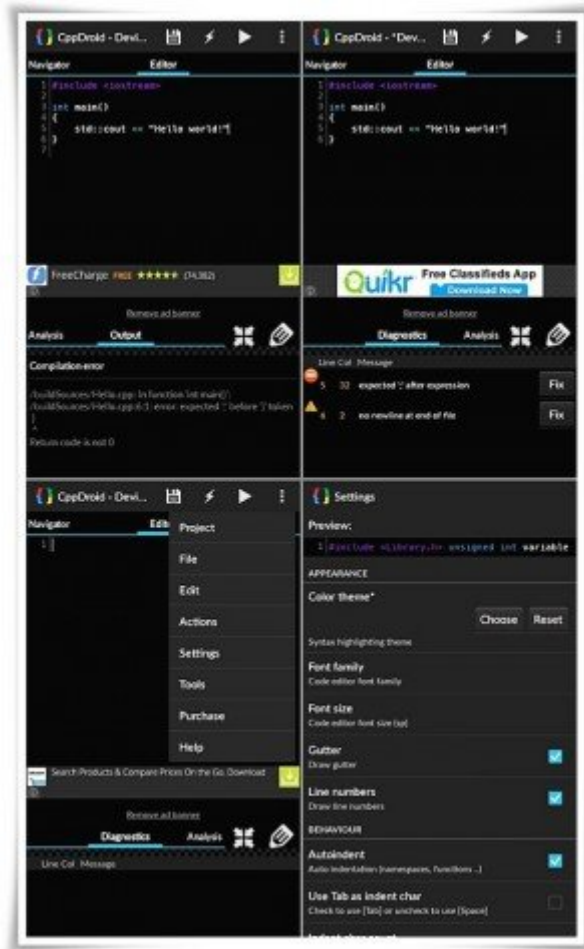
CppDroid - Devi...

Navigator Editor

1 #include <iostream>
2
3 int main()
4 {
5 std::cout << "Hello world!"
6 }

FreeCharge FREE ★★★★★ (74,382)

Remove ad banner

Analysis Output

Compilation error

/build/Sources/Hello.cpp: In function 'int main()':
/build/Sources/Hello.cpp:6:1: error: expected ';' before '}' token
}

Return code is not 0

CppDroid - "Dev...

Navigator Editor

1 #include <iostream>
2
3 int main()
4 {
5 std::cout << "Hello world!"
6 }

Quikr Free Classifieds App Download Now

Remove ad banner

Diagnostics Analysis

Line Col Message

5 32 expected ';' after expression Fix

6 2 no newline at end of file Fix

CppDroid - Devi...

Navigator Edit

1

Project

File

Edit

Actions

Settings

Tools

Purchase

Help

Search Products & Compare Prices On the Go. Download

Remove ad banner

Diagnostics Analysis

Line Col Message

Settings

Preview:

1 #include <library.h> unsigned int variable

APPEARANCE

Color theme*

Choose Reset

Syntax highlighting theme

Font family
Code editor font family

Font size
Code editor font size (sp)

Gutter
Draw gutter

Line numbers
Draw line numbers

BEHAVIOUR

Autoindent
Auto indentation (namespaces, functions ...)

Use Tab as indent char
Check to use [Tab] or uncheck to use [Space]

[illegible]